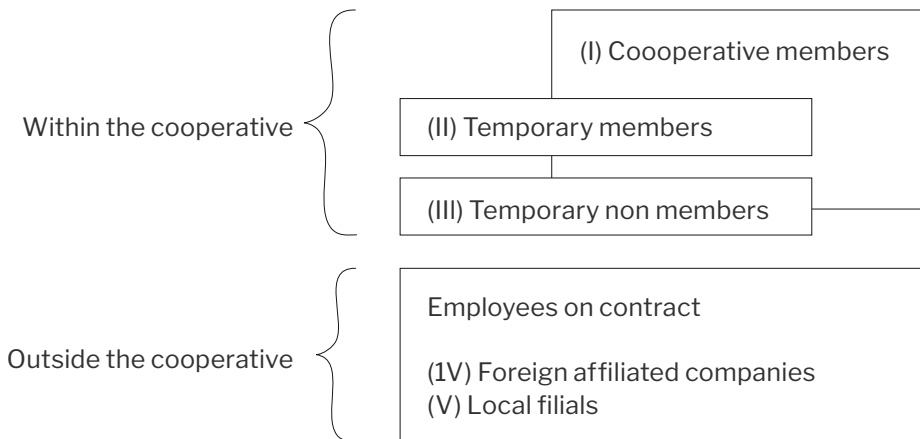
Within the cooperative

(I) Coooperative members

(II) Temporary members

(III) Temporary non members

Outside the cooperative

Employees on contract

(1V) Foreign affiliated companies
(V) Local filials